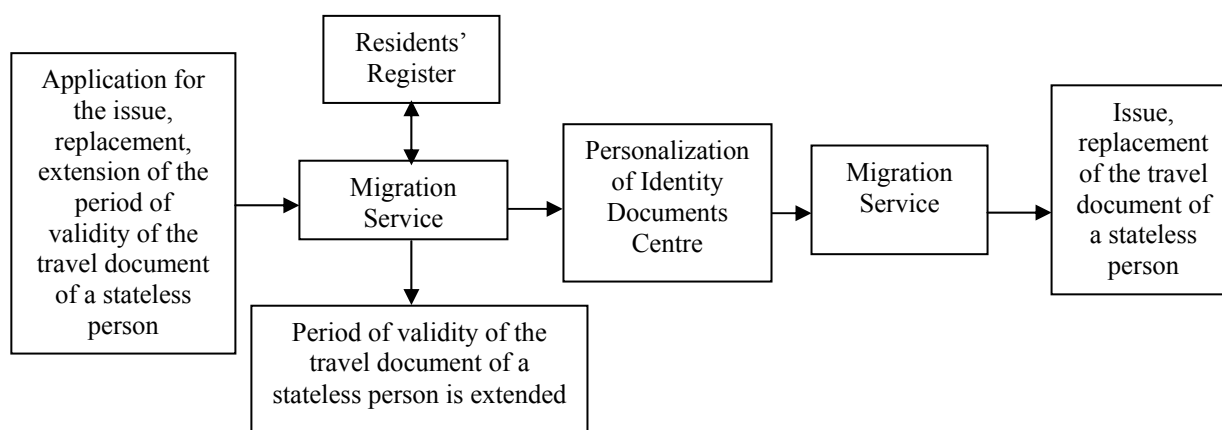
Application for the issue, replacement, extension of the period of validity of the travel document of a stateless person

Residents' Register

Migration Service

Period of validity of the travel document of a stateless person is extended

Personalization of Identity Documents Centre

Migration Service

Issue, replacement of the travel document of a stateless person